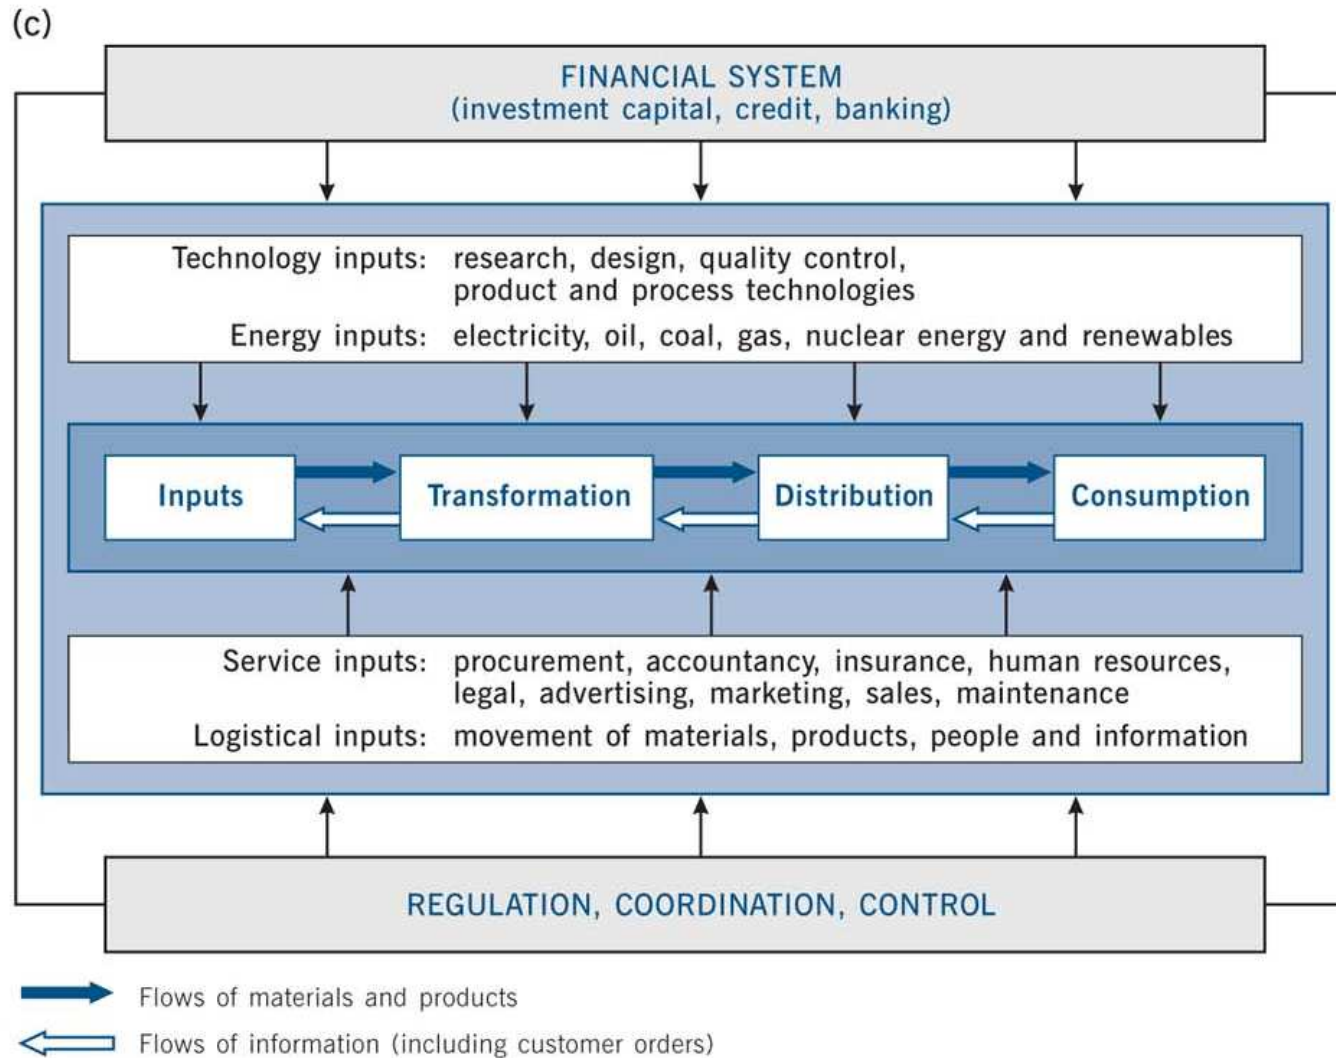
(c)

FINANCIAL SYSTEM
(investment capital, credit, banking)

Technology inputs: research, design, quality control, product and process technologies

Energy inputs: electricity, oil, coal, gas, nuclear energy and renewables

Inputs

Transformation

Distribution

Consumption

Service inputs: procurement, accountancy, insurance, human resources, legal, advertising, marketing, sales, maintenance

Logistical inputs: movement of materials, products, people and information

REGULATION, COORDINATION, CONTROL

Flows of materials and products

Flows of information (including customer orders)